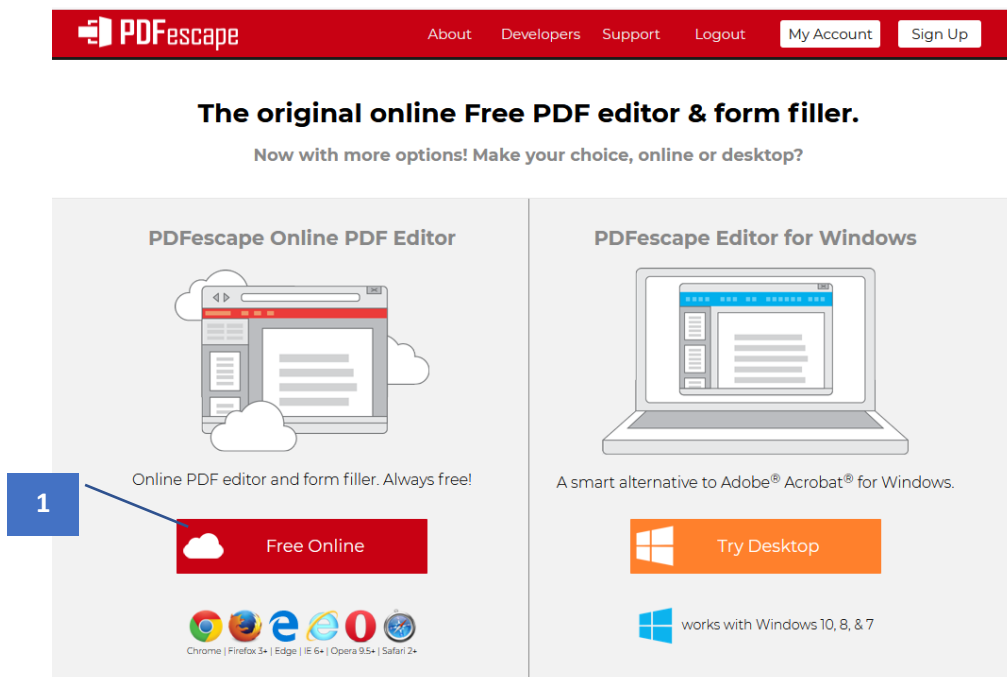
PDFescape

About Developers Support Logout My Account Sign Up

The original online Free PDF editor & form filler.

Now with more options! Make your choice, online or desktop?

PDFescape Online PDF Editor

Online PDF editor and form filler. Always free!

1

Free Online

Chrome | Firefox 3+ | Edge | IE 6+ | Opera 9.5+ | Safari 2+

PDFescape Editor for Windows

A smart alternative to Adobe® Acrobat® for Windows.

Try Desktop

works with Windows 10, 8, & 7